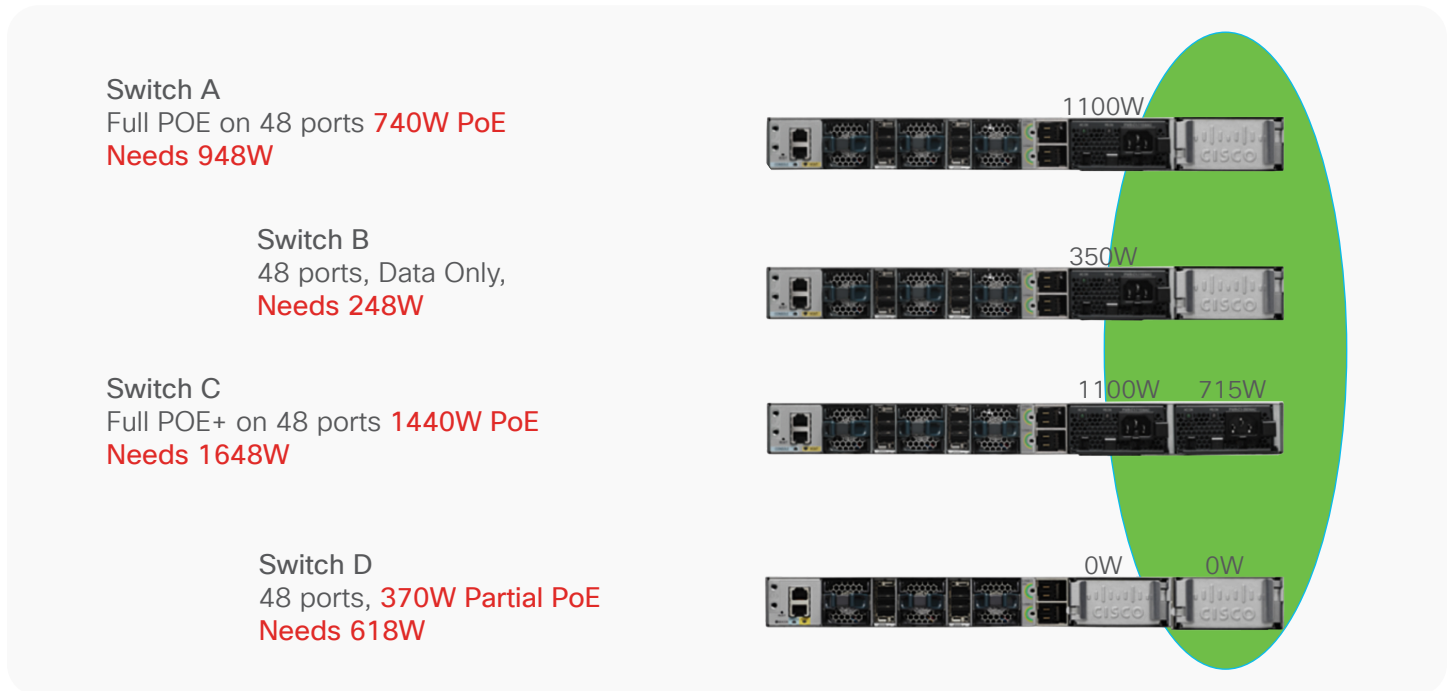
Switch A
Full POE on 48 ports 740W PoE
Needs 948W

1100W

Switch B
48 ports, Data Only,
Needs 248W

350W

Switch C
Full POE+ on 48 ports 1440W PoE
Needs 1648W

1100W 715W

Switch D
48 ports, 370W Partial PoE
Needs 618W

0W 0W